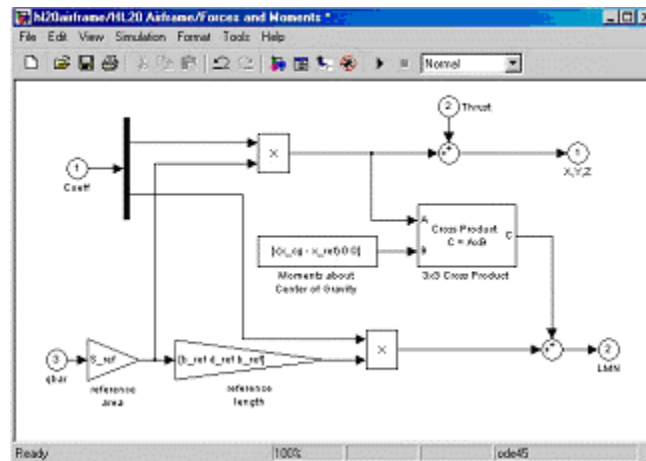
hl20airframe/HL20 Airframe/Forces and Moments *

File Edit View Simulation Format Tools Help

Normal

2 Thrust

1 Coeff

×

+ +

1 X,Y,Z

A Cross Product C = AxB C
B

[(x_cg - x_ref) 0 0]

Moments about Center of Gravity

3x3 Cross Product

3 qbar

S_ref

reference area

[b_ref d_ref b_ref]

reference length

×

+ +

2 LMN

Ready 100% ode45